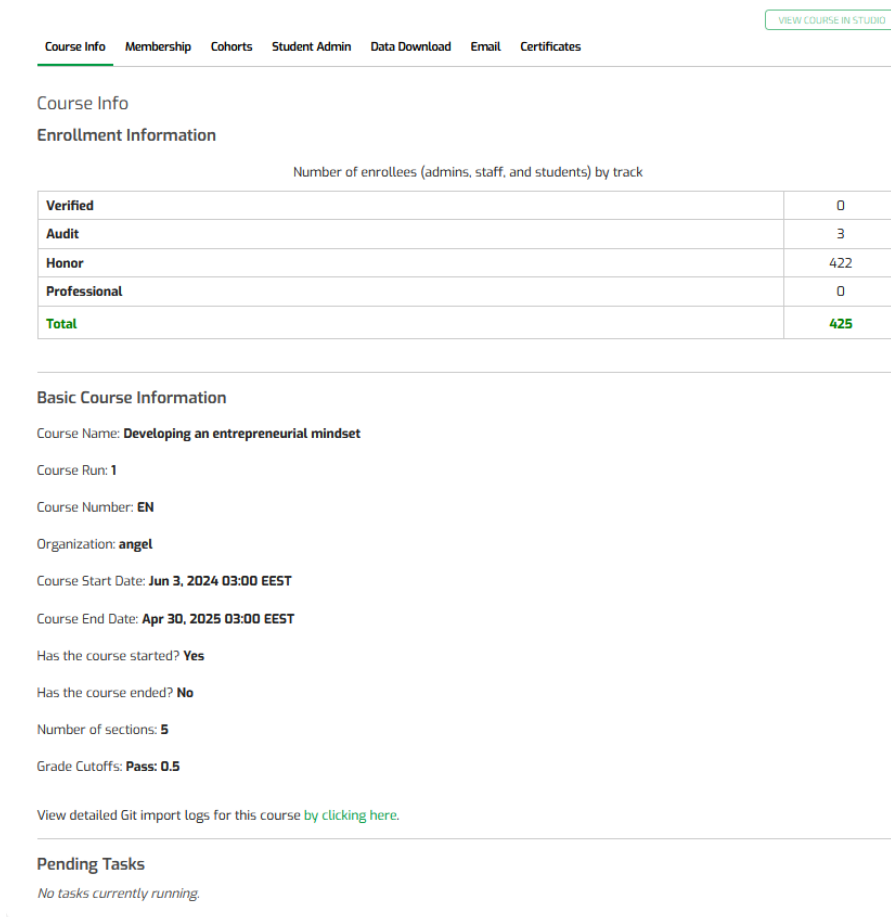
VIEW COURSE IN STUDIO

Course Info Membership Cohorts Student Admin Data Download Email Certificates

Course Info

Enrollment Information

Number of enrollees (admins, staff, and students) by track

| | |
|---|---|
| Verified | 0 |
| Audit | 3 |
| Honor | 422 |
| Professional | 0 |
| Total | 425 |

Basic Course Information

Course Name: Developing an entrepreneurial mindset

Course Run: 1

Course Number: EN

Organization: angel

Course Start Date: Jun 3, 2024 03:00 EEST

Course End Date: Apr 30, 2025 03:00 EEST

Has the course started? Yes

Has the course ended? No

Number of sections: 5

Grade Cutoffs: Pass: 0.5

View detailed Git import logs for this course by clicking here.

Pending Tasks

No tasks currently running.